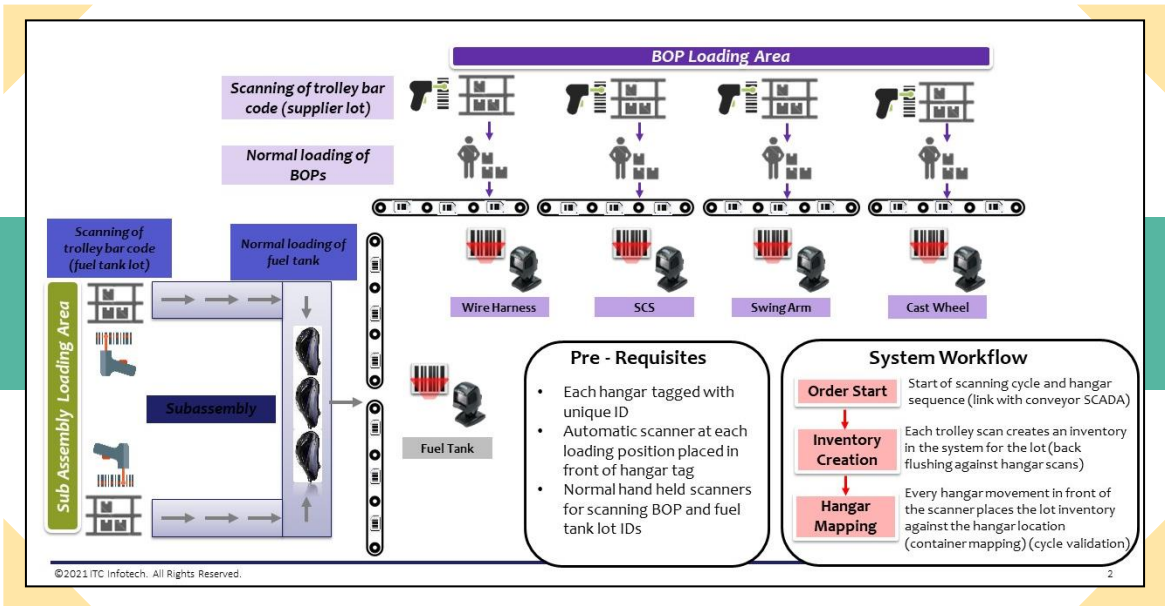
BOP Loading Area

Scanning of trolley bar code (supplier lot)

Normal loading of BOPs

Scanning of trolley bar code (fuel tank lot)

Normal loading of fuel tank

Sub Assembly Loading Area

Subassembly

Wire Harness

SCS

Swing Arm

Cast Wheel

Fuel Tank

Pre - Requisites

- Each hangar tagged with unique ID
- Automatic scanner at each loading position placed in front of hangar tag
- Normal hand held scanners for scanning BOP and fuel tank lot IDs

System Workflow

Order Start

Start of scanning cycle and hangar sequence (link with conveyor SCADA)

Inventory Creation

Each trolley scan creates an inventory in the system for the lot (back flushing against hangar scans)

Hangar Mapping

Every hangar movement in front of the scanner places the lot inventory against the hangar location (container mapping) (cycle validation)

©2021 ITC Infotech. All Rights Reserved.

2